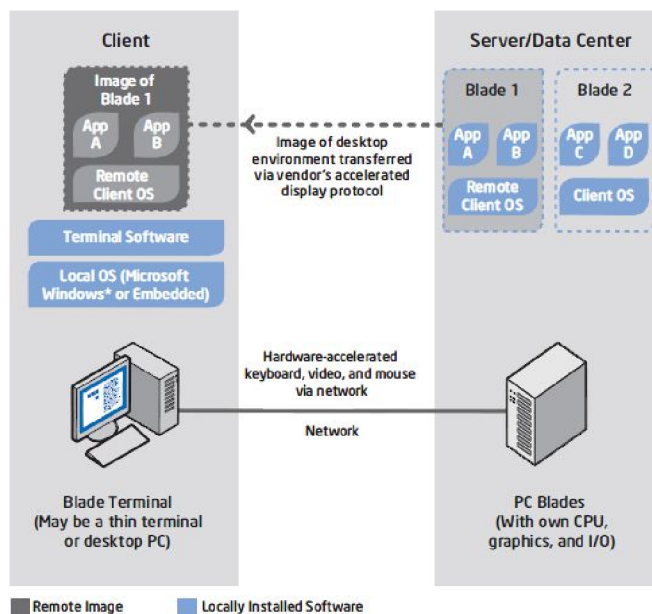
Client

Image of Blade 1

App A

App B

Remote Client OS

Terminal Software

Local OS (Microsoft Windows* or Embedded)

Image of desktop environment transferred via vendor's accelerated display protocol

Server/Data Center

Blade 1

App A

App B

Remote Client OS

Blade 2

App C

App D

Client OS

Hardware-accelerated keyboard, video, and mouse via network

Network

Blade Terminal (May be a thin terminal or desktop PC)

PC Blades (With own CPU, graphics, and I/O)

Remote Image

Locally Installed Software